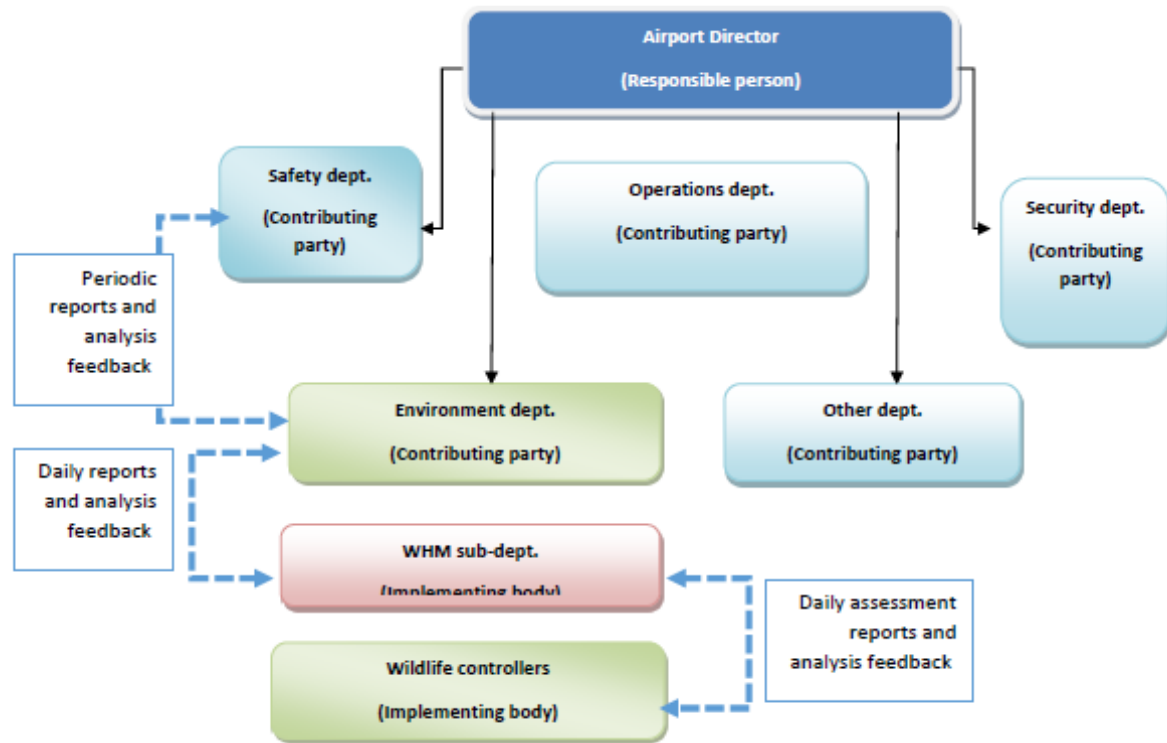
Airport Director

(Responsible person)

Safety dept.

(Contributing party)

Operations dept.

(Contributing party)

Security dept.

(Contributing party)

Periodic reports and analysis feedback

Environment dept.

(Contributing party)

Other dept.

(Contributing party)

Daily reports and analysis feedback

WHM sub-dept.

(Implementing body)

Daily assessment reports and analysis feedback

Wildlife controllers

(Implementing body)